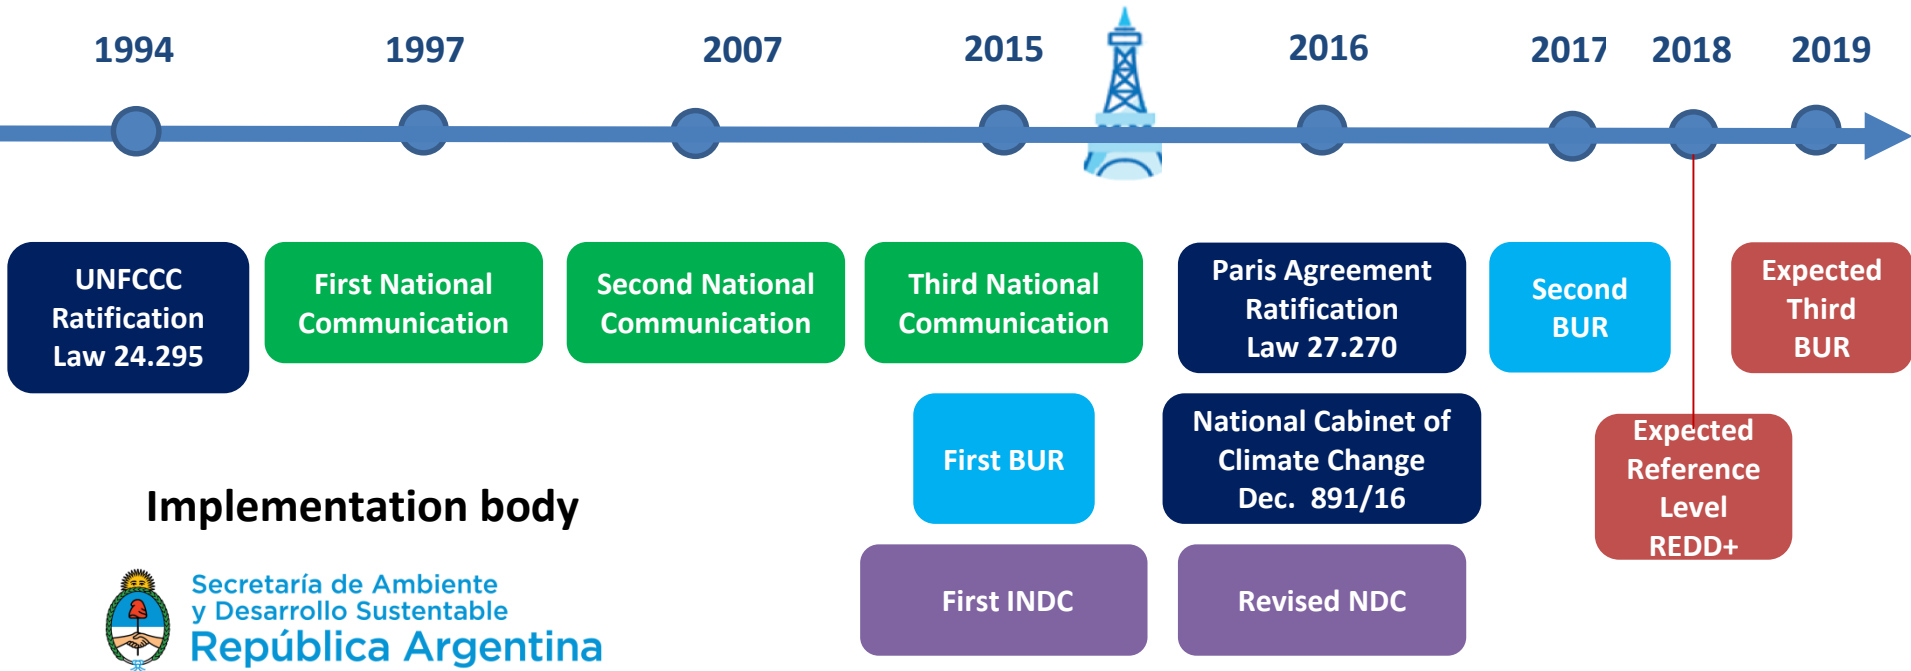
1994 1997 2007 2015 2016 2017 2018 2019

UNFCCC Ratification Law 24.295

First National Communication

Second National Communication

Third National Communication

Paris Agreement Ratification Law 27.270

Second BUR

Expected Third BUR

First BUR

National Cabinet of Climate Change Dec. 891/16

Expected Reference Level REDD+

Implementation body

First INDC

Revised NDC

Secretaría de Ambiente y Desarrollo Sustentable
República Argentina